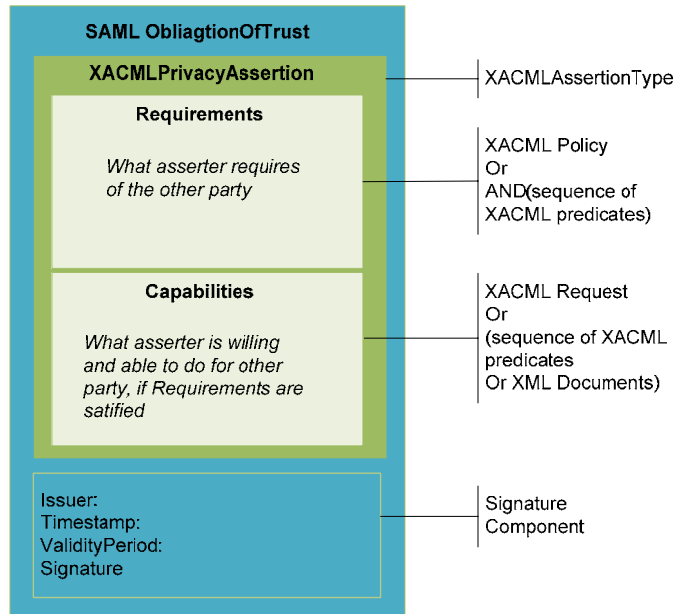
SAML ObliagtionOfTrust

XACMLPrivacyAssertion

XACMLAssertionType

Requirements

What asserter requires of the other party

XACML Policy
Or
AND(sequence of XACML predicates)

Capabilities

What asserter is willing and able to do for other party, if Requirements are satified

XACML Request
Or
(sequence of XACML predicates
Or XML Documents)

Issuer:
Timestamp:
ValidityPeriod:
Signature

Signature Component